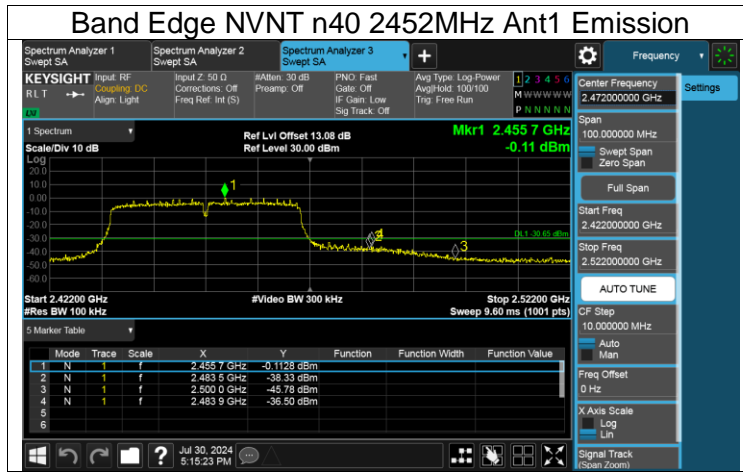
Band Edge NVNT n40 2452MHz Ant1 Emission

Spectrum Analyzer 1
Swept SA

Spectrum Analyzer 2
Swept SA

Spectrum Analyzer 3
Swept SA

+

Frequency

KEYSIGHT
RL T

Input: RF
Coupling: DC
Align: Light

Input Z: 50 Ω
Corrections: Off
Freq Ref: Int (S)

#Atten: 30 dB
Preamp: Off

PNO: Fast
Gate: Off
IF Gain: Low
Sig Track: Off

Avg Type: Log-Power
Avg|Hold: 100/100
Trig: Free Run

1 2 3 4 5 6
M W W W W W
P N N N N N

Center Frequency
2.472000000 GHz

Settings

1 Spectrum

Scale/Div 10 dB

Log

Ref Lvl Offset 13.08 dB
Ref Level 30.00 dBm

Mkr1 2.455 7 GHz
-0.11 dBm

20.0
10.0
0.00
-10.0
-20.0
-30.0
-40.0
-50.0
-60.0
-70.0

1
2
4
3

DL1 -30.65 dBm

Span
100.000000 MHz

Swept Span
Zero Span

Full Span

Start Freq
2.422000000 GHz

Stop Freq
2.522000000 GHz

Start 2.42200 GHz
#Res BW 100 kHz

#Video BW 300 kHz

Stop 2.52200 GHz
Sweep 9.60 ms (1001 pts)

AUTO TUNE

5 Marker Table

| | Mode | Trace | Scale | X | Y | Function | Function Width | Function Value |
|---|---|---|---|---|---|---|---|---|
| 1 | N | 1 | f | 2.455 7 GHz | -0.1128 dBm | | | |
| 2 | N | 1 | f | 2.483 5 GHz | -38.33 dBm | | | |
| 3 | N | 1 | f | 2.500 0 GHz | -45.78 dBm | | | |
| 4 | N | 1 | f | 2.483 9 GHz | -36.50 dBm | | | |
| 5 | | | | | | | | |
| 6 | | | | | | | | |

CF Step
10.000000 MHz

Auto
Man

Freq Offset
0 Hz

X Axis Scale
Log
Lin

Jul 30, 2024
5:15:23 PM

Signal Track
(Span Zoom)